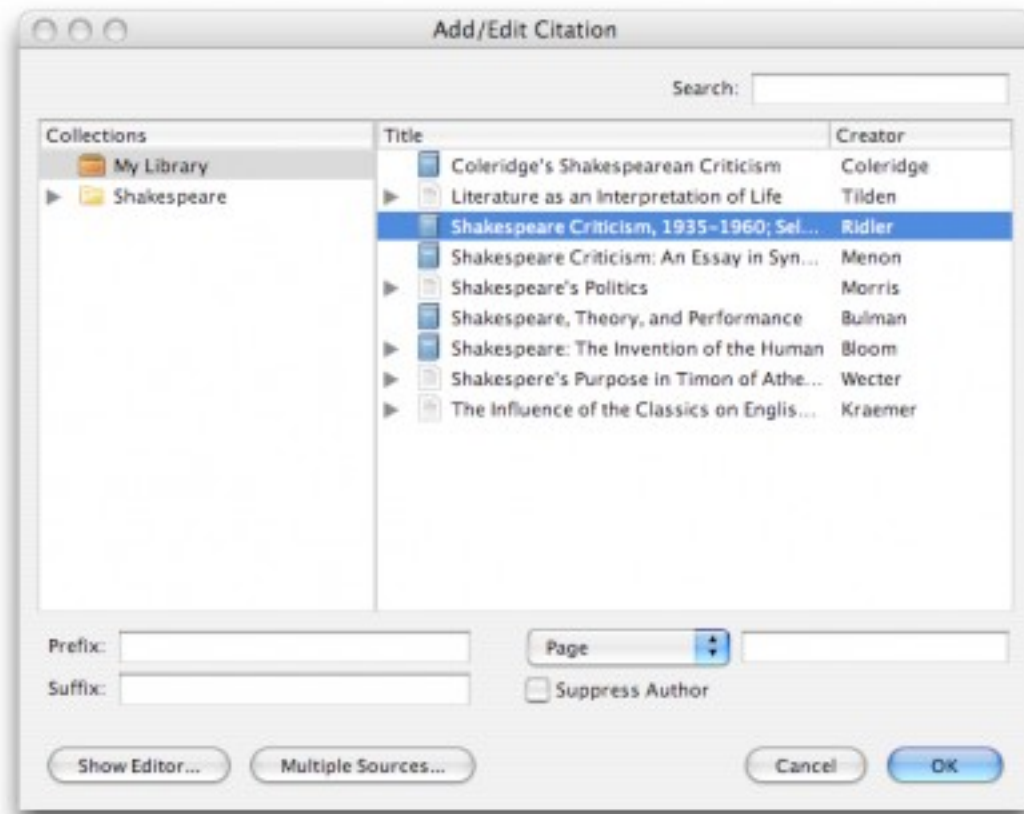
Add/Edit Citation

Search:

Collections
My Library
Shakespeare

| Title | Creator |
|---|---|
| Coleridge's Shakespearean Criticism | Coleridge |
| Literature as an Interpretation of Life | Tilden |
| Shakespeare Criticism, 1935-1960; Sel... | Ridler |
| Shakespeare Criticism: An Essay in Syn... | Menon |
| Shakespeare's Politics | Morris |
| Shakespeare, Theory, and Performance | Bulman |
| Shakespeare: The Invention of the Human | Bloom |
| Shakespere's Purpose in Timon of Athe... | Wecter |
| The Influence of the Classics on Englis... | Kraemer |

Prefix:
Suffix:
Page
Suppress Author

Show Editor...
Multiple Sources...
Cancel
OK